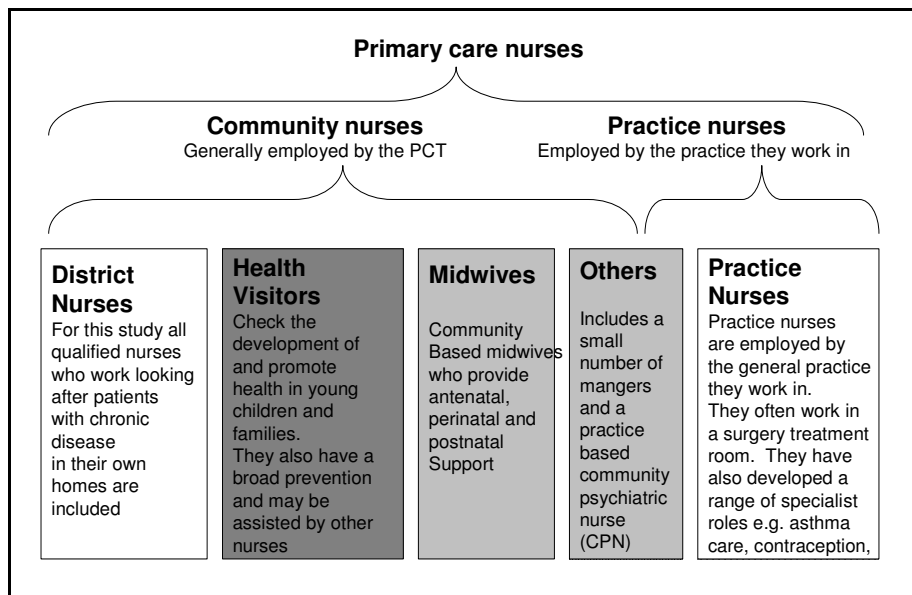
Primary care nurses

Community nurses
Generally employed by the PCT

Practice nurses
Employed by the practice they work in

District Nurses
For this study all qualified nurses who work looking after patients with chronic disease in their own homes are included

Health Visitors
Check the development of and promote health in young children and families.
They also have a broad prevention and may be assisted by other nurses

Midwives
Community Based midwives who provide antenatal, perinatal and postnatal Support

Others
Includes a small number of mangers and a practice based community psychiatric nurse (CPN)

Practice Nurses
Practice nurses are employed by the general practice they work in.
They often work in a surgery treatment room. They have also developed a range of specialist roles e.g. asthma care, contraception,